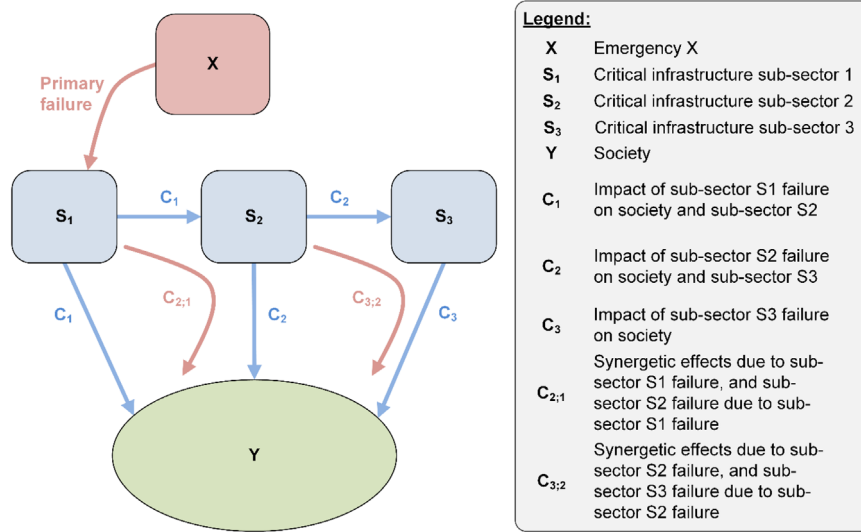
X

Primary failure

$S_1$

$C_1$

$S_2$

$C_2$

$S_3$

$C_1$

$C_{2;1}$

$C_2$

$C_{3;2}$

$C_3$

Y

Legend:

| | |
|---|---|
| X | Emergency X |
| $S_1$ | Critical infrastructure sub-sector 1 |
| $S_2$ | Critical infrastructure sub-sector 2 |
| $S_3$ | Critical infrastructure sub-sector 3 |
| Y | Society |
| $C_1$ | Impact of sub-sector S1 failure on society and sub-sector S2 |
| $C_2$ | Impact of sub-sector S2 failure on society and sub-sector S3 |
| $C_3$ | Impact of sub-sector S3 failure on society |
| $C_{2;1}$ | Synergetic effects due to sub-sector S1 failure, and sub-sector S2 failure due to sub-sector S1 failure |
| $C_{3;2}$ | Synergetic effects due to sub-sector S2 failure, and sub-sector S3 failure due to sub-sector S2 failure |